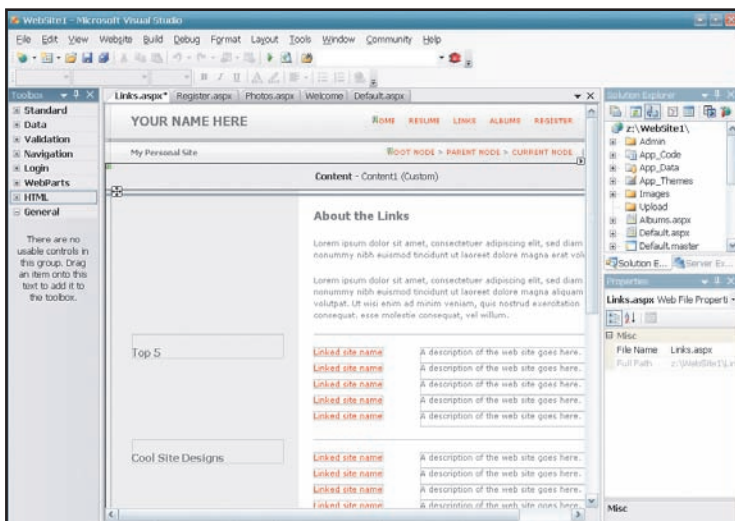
WebSite1 - Microsoft Visual Studio

File Edit View Website Build Debug Format Layout Tools Window Community Help

Toolbox
Standard
Data
Validation
Navigation
Login
WebParts
HTML
General

There are no usable controls in this group. Drag an item onto this text to add it to the toolbox.

Links.aspx* Register.aspx Photos.aspx Welcome Default.aspx

YOUR NAME HERE

HOME RESUME LINKS ALBUMS REGISTER

My Personal Site

ROOT NODE > PARENT NODE > CURRENT NODE

Content - Content1 (Custom)

About the Links

Lorem ipsum dolor sit amet, consectetuer adipiscing elit, sed diam nonummy nibh euismod tincidunt ut laoreet dolore magna erat vol

Lorem ipsum dolor sit amet, consectetuer adipiscing elit, sed diam nonummy nibh euismod tincidunt ut laoreet dolore magna aliquam volutpat. Ut wisi enim ad minim veniam, quis nostrud exercitation consequat. esse molestie consequat, vel willum.

Top 5

| Linked site name | A description of the web site goes here. |
|---|---|
| Linked site name | A description of the web site goes here. |
| Linked site name | A description of the web site goes here. |
| Linked site name | A description of the web site goes here. |
| Linked site name | A description of the web site goes here. |

Cool Site Designs

| Linked site name | A description of the web site goes here. |
|---|---|
| Linked site name | A description of the web site goes here. |
| Linked site name | A description of the web site goes here. |
| Linked site name | A description of the web site goes here. |
| Linked site name | A description of the web site goes here. |

Solution Explorer
z:\WebSite1\
Admin
App_Code
App_Data
App_Themes
Images
Upload
Albums.aspx
Default.aspx
Default.master

Solution E... Server Ex...

Properties
Links.aspx Web File Properti
Misc
File Name Links.aspx
Full Path z:\WebSite1\Li

Misc